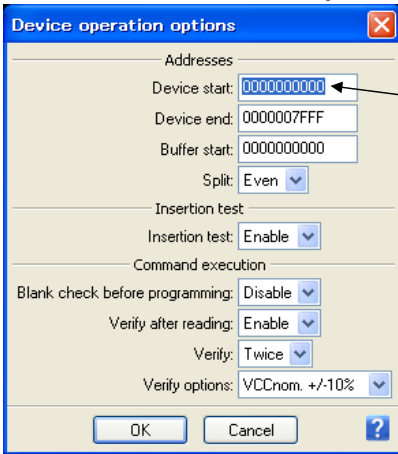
Device operation options

Addresses

Device start: 0000000000

Device end: 0000007FFF

Buffer start: 0000000000

Split: Even

Insertion test

Insertion test: Enable

Command execution

Blank check before programming: Disable

Verify after reading: Enable

Verify: Twice

Verify options: VCCnom. +/-10%

OK

Cancel

?